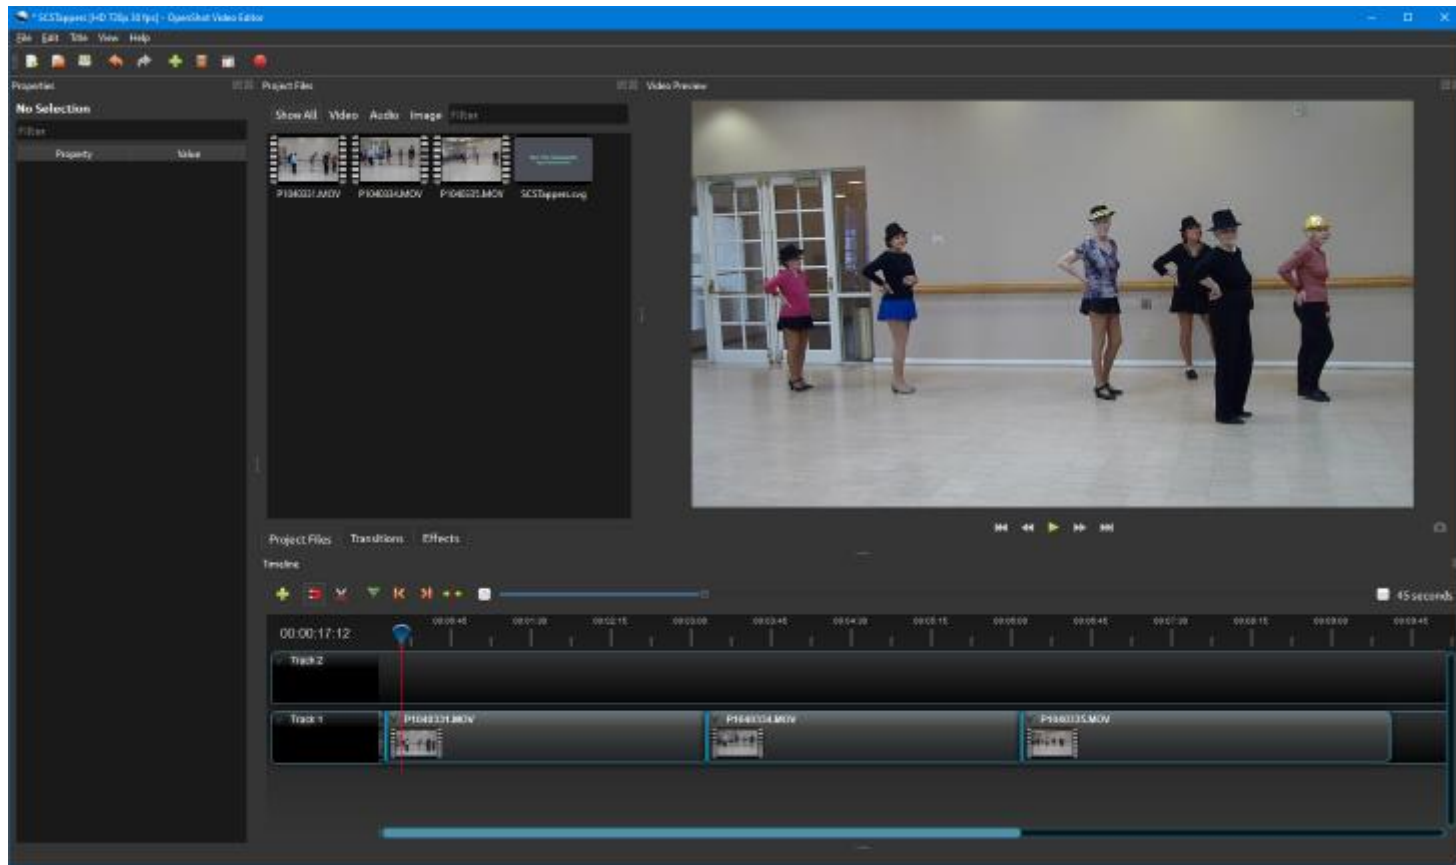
* SCSTappers [HD 720p 30 fps] - OpenShot Video Editor

File Edit Title View Help

Properties

No Selection

Filter

| Property | Value |
|---|---|

Project Files

Show All Video Audio Image Filter

P1040331.MOV P1040334.MOV P1040335.MOV SCSTappers.svg

Video Preview

Project Files Transitions Effects

Timeline

45 seconds

00:00:17:12

00:00:45 00:01:30 00:02:15 00:03:00 00:03:45 00:04:30 00:05:15 00:06:00 00:06:45 00:07:30 00:08:15 00:09:00 00:09:45

Track 2

Track 1

P1040331.MOV

P1040334.MOV

P1040335.MOV